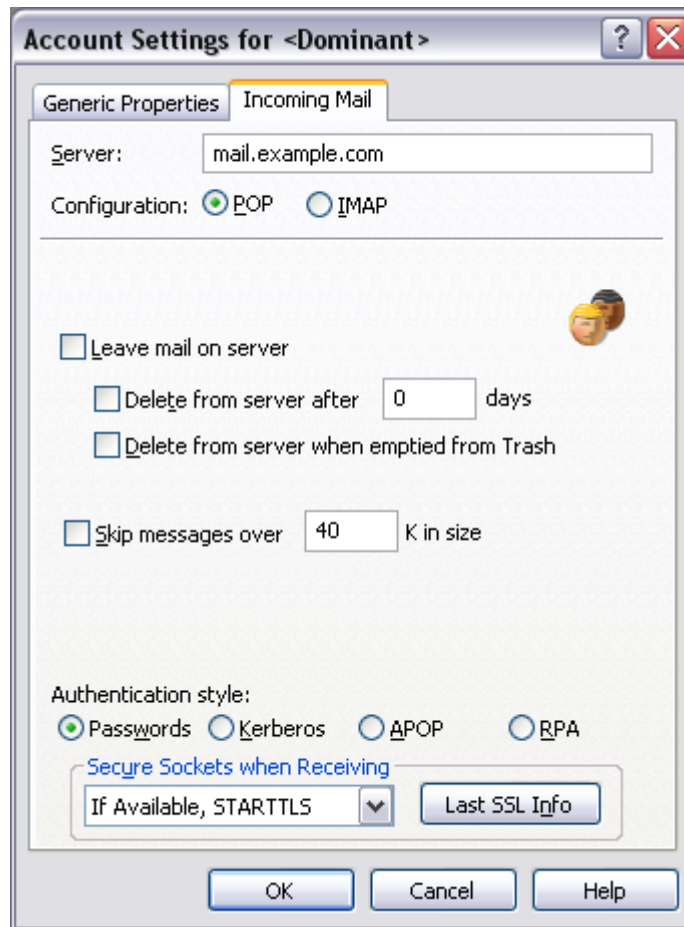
Account Settings for <Dominant>

Generic Properties | Incoming Mail

Server: mail.example.com

Configuration: POP IMAP

Leave mail on server

Delete from server after 0 days

Delete from server when emptied from Trash

Skip messages over 40 K in size

Authentication style:

Passwords Kerberos APOP RPA

Secure Sockets when Receiving

If Available, STARTTLS

Last SSL Info

OK Cancel Help